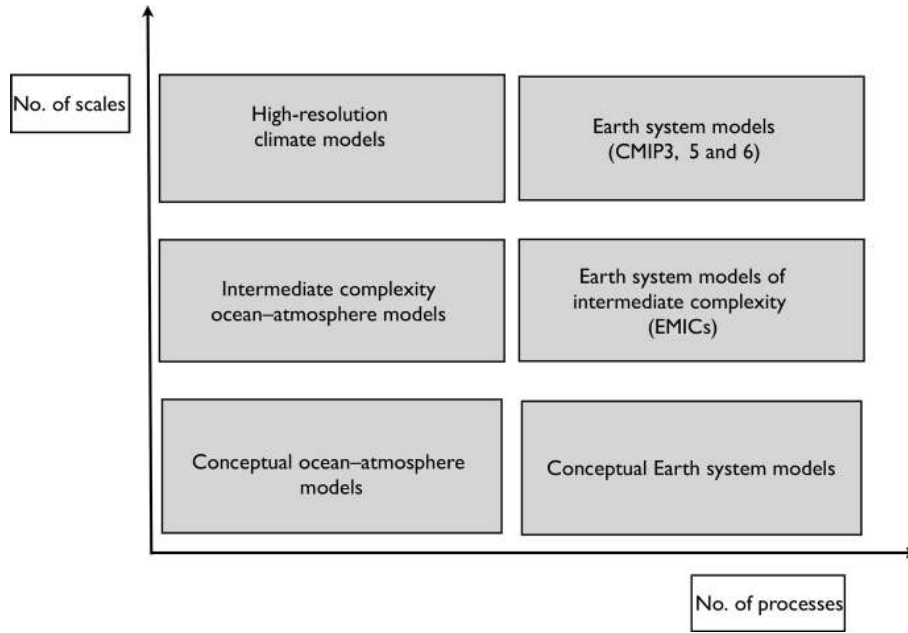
No. of scales

High-resolution climate models

Earth system models (CMIP3, 5 and 6)

Intermediate complexity ocean–atmosphere models

Earth system models of intermediate complexity (EMICs)

Conceptual ocean–atmosphere models

Conceptual Earth system models

No. of processes